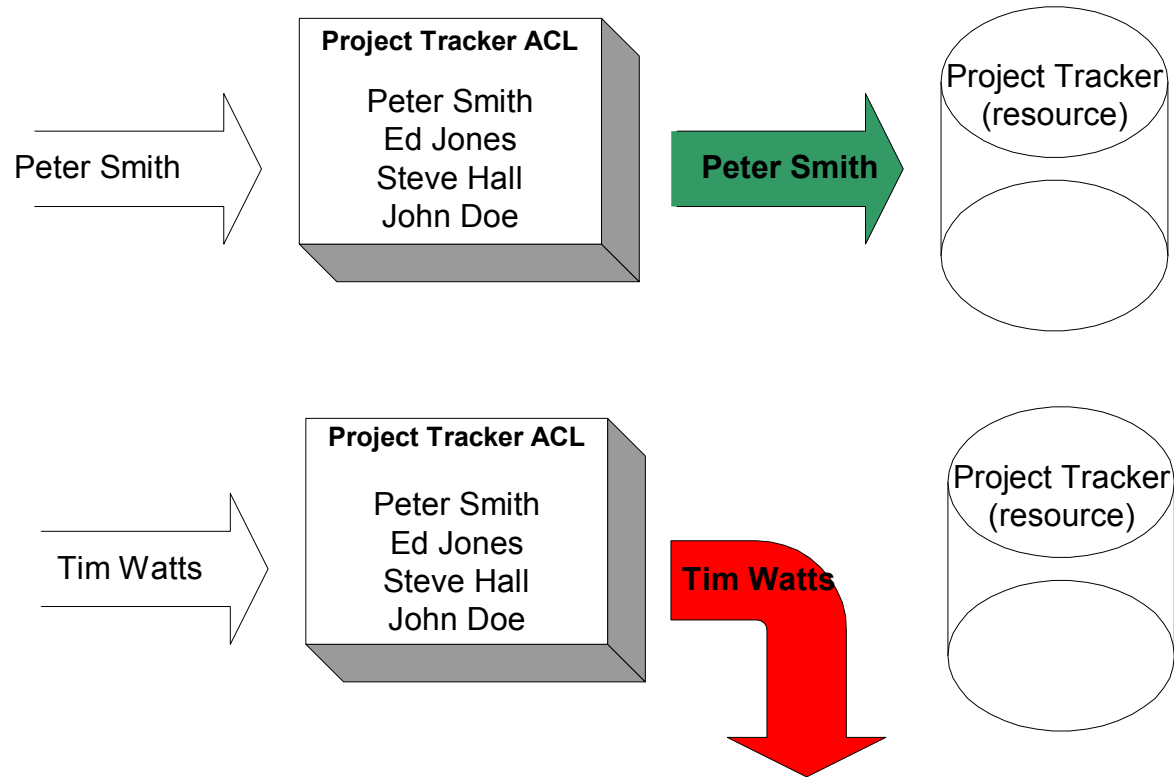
Peter Smith

Project Tracker ACL

Peter Smith
Ed Jones
Steve Hall
John Doe

Peter Smith

Project Tracker (resource)

Tim Watts

Project Tracker ACL

Peter Smith
Ed Jones
Steve Hall
John Doe

Tim Watts

Project Tracker (resource)